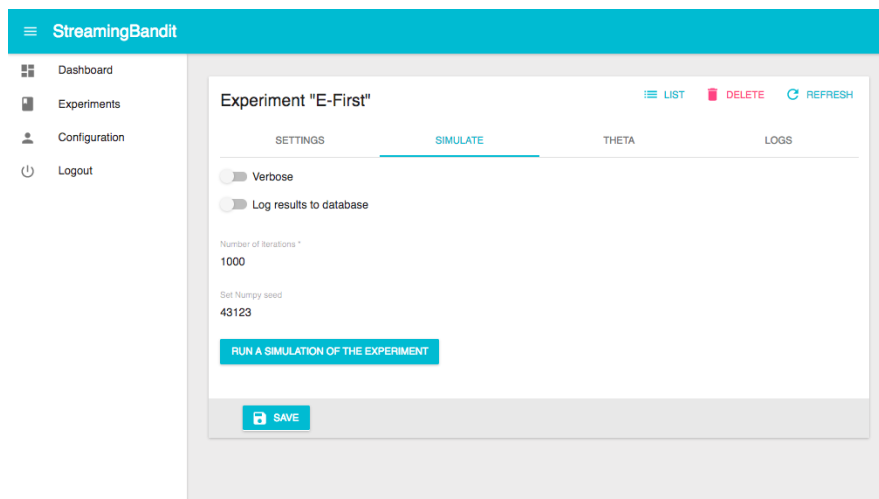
StreamingBandit

Dashboard
Experiments
Configuration
Logout

Experiment "E-First"

LIST DELETE REFRESH

SETTINGS SIMULATE THETA LOGS

Verbose

Log results to database

Number of iterations *
1000

Set Numpy seed
43123

RUN A SIMULATION OF THE EXPERIMENT

SAVE